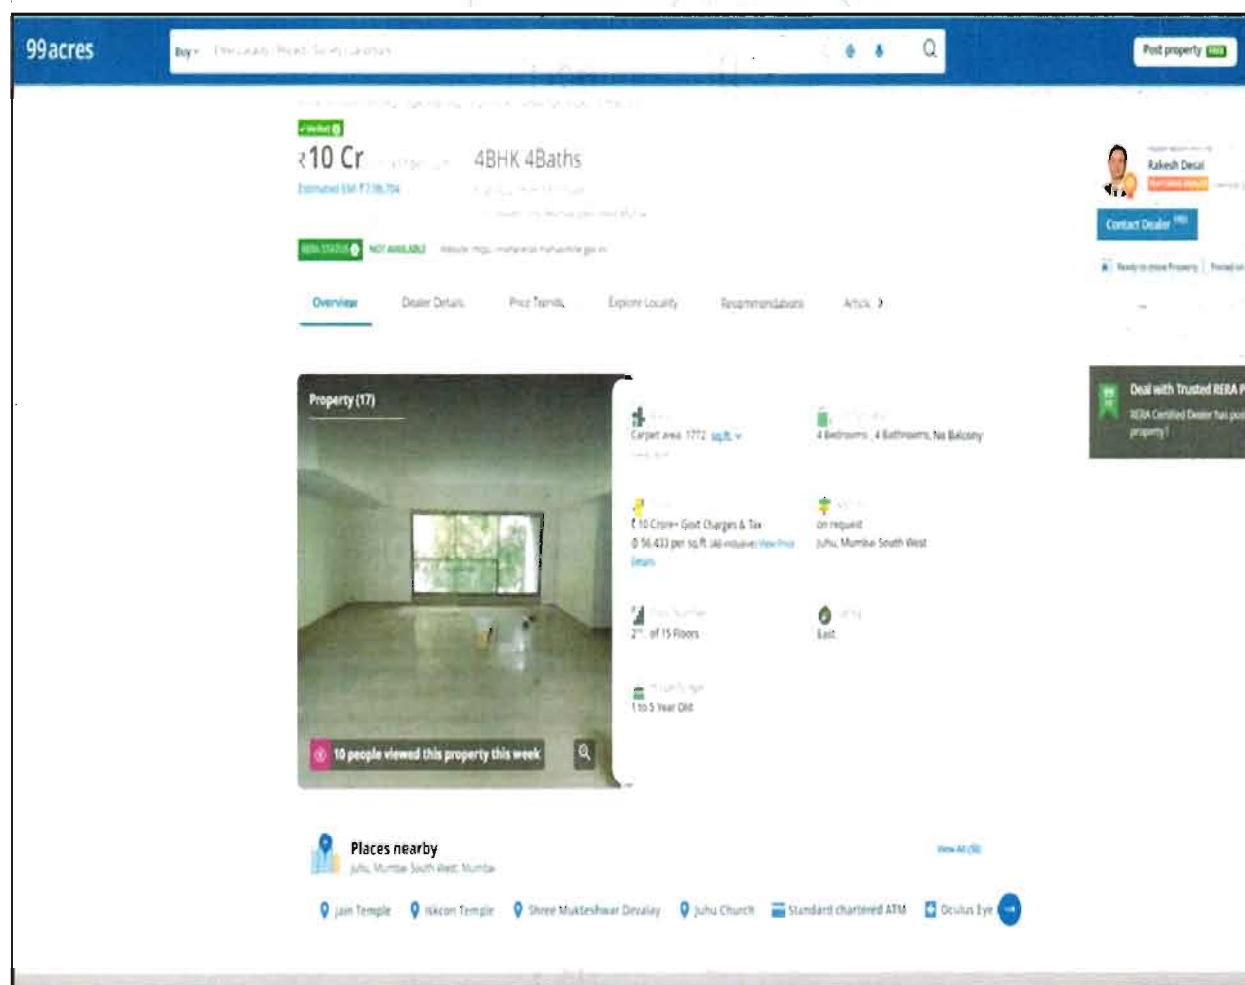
99acres

Buy ▾ Enter Locality / Project / Society / Landmark

Post property FREE

✓ Verified

₹10 Cr

4BHK 4Baths

Estimated EMI ₹7,56,704

RERA STATUS NOT AVAILABLE Website: https://maharera.mahaonline.gov.in

Overview Dealer Details Price Trends Explore Locality Recommendations Article ›

Rakesh Desai

Contact Dealer

Ready to move Property

Deal with Trusted RERA P

RERA Certified Dealer has po property !

Property (17)

10 people viewed this property this week

Carpet area 1772 sq.ft. ▾

4 Bedrooms , 4 Bathrooms, No Balcony

₹ 10 Crore+ Govt Charges & Tax

@ 56,433 per sq.ft. (All inclusive) View Price Details

on request

Juhu, Mumbai South West

2nd of 15 Floors

East

1 to 5 Year Old

Places nearby

Juhu, Mumbai South West, Mumbai

View All (50)

Jain Temple Iskcon Temple Shree Mukteshwar Devalay Juhu Church Standard chartered ATM Oculus Eye